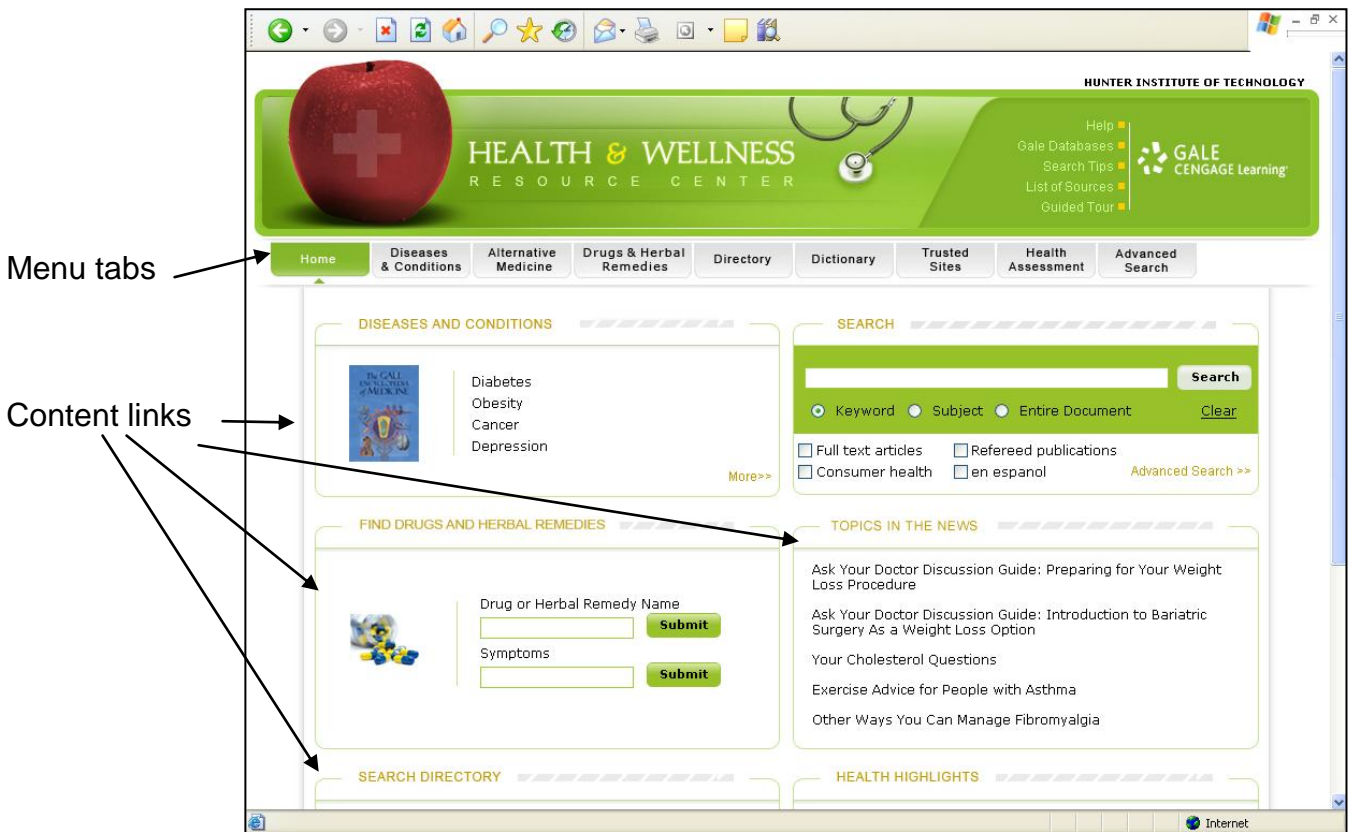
HUNTER INSTITUTE OF TECHNOLOGY

HEALTH & WELLNESS
RESOURCE CENTER

Help
Gale Databases
Search Tips
List of Sources
Guided Tour

GALE
CENGAGE Learning

Menu tabs

Home | Diseases & Conditions | Alternative Medicine | Drugs & Herbal Remedies | Directory | Dictionary | Trusted Sites | Health Assessment | Advanced Search

Content links

DISEASES AND CONDITIONS

The GALE ENCYCLOPEDIA of MEDICINE

Diabetes
Obesity
Cancer
Depression

More>>

SEARCH

Search

Keyword Subject Entire Document Clear

Full text articles
Refereed publications
Consumer health
en espanol

Advanced Search >>

FIND DRUGS AND HERBAL REMEDIES

Drug or Herbal Remedy Name
Submit
Symptoms
Submit

TOPICS IN THE NEWS

Ask Your Doctor Discussion Guide: Preparing for Your Weight Loss Procedure

Ask Your Doctor Discussion Guide: Introduction to Bariatric Surgery As a Weight Loss Option

Your Cholesterol Questions

Exercise Advice for People with Asthma

Other Ways You Can Manage Fibromyalgia

SEARCH DIRECTORY

HEALTH HIGHLIGHTS

Internet